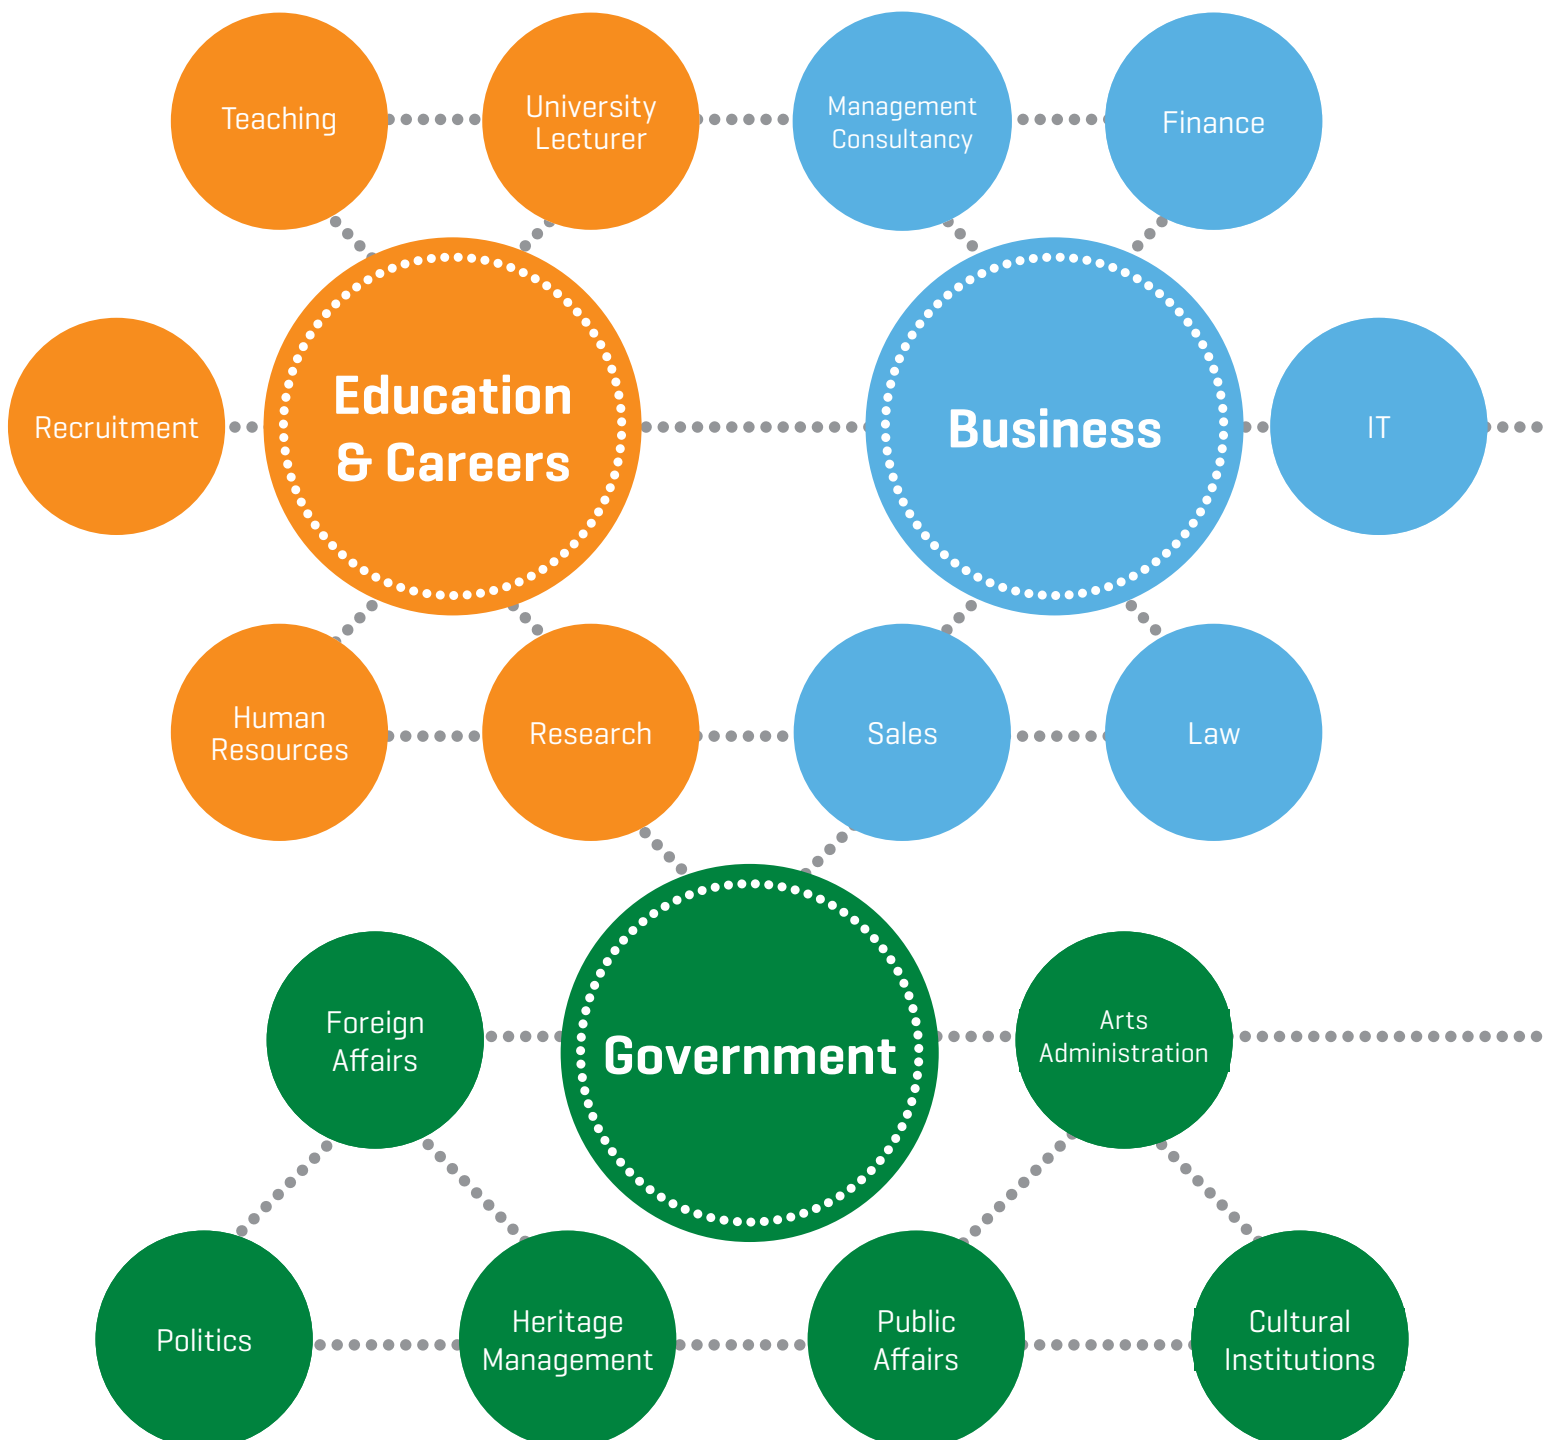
Teaching

University Lecturer

Management Consultancy

Finance

Recruitment

Education & Careers

Business

IT

Human Resources

Research

Sales

Law

Foreign Affairs

Government

Arts Administration

Politics

Heritage Management

Public Affairs

Cultural Institutions